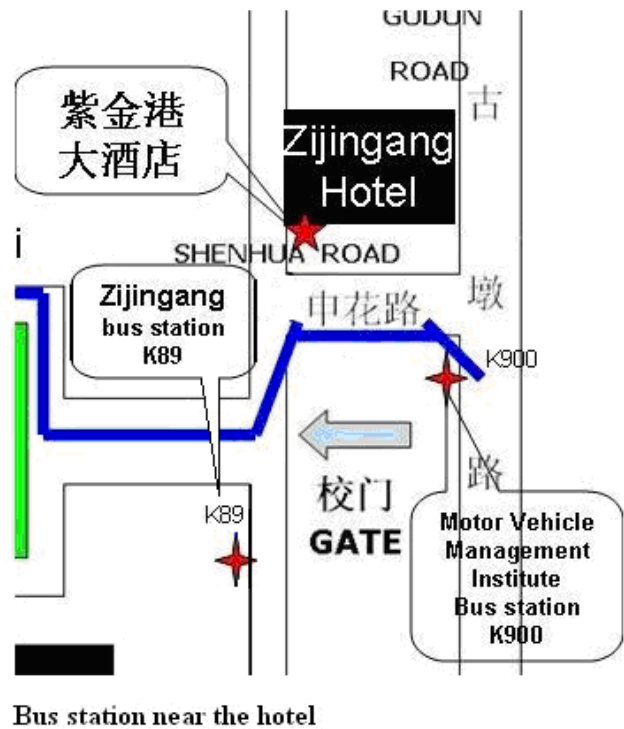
GUDUN

ROAD

古

紫金港
大酒店

Zijingang Hotel

i

SHENHUA ROAD

Zijingang bus station K89

中花路

墩

K900

路

K89

校门

GATE

Motor Vehicle Management Institute Bus station K900

Bus station near the hotel